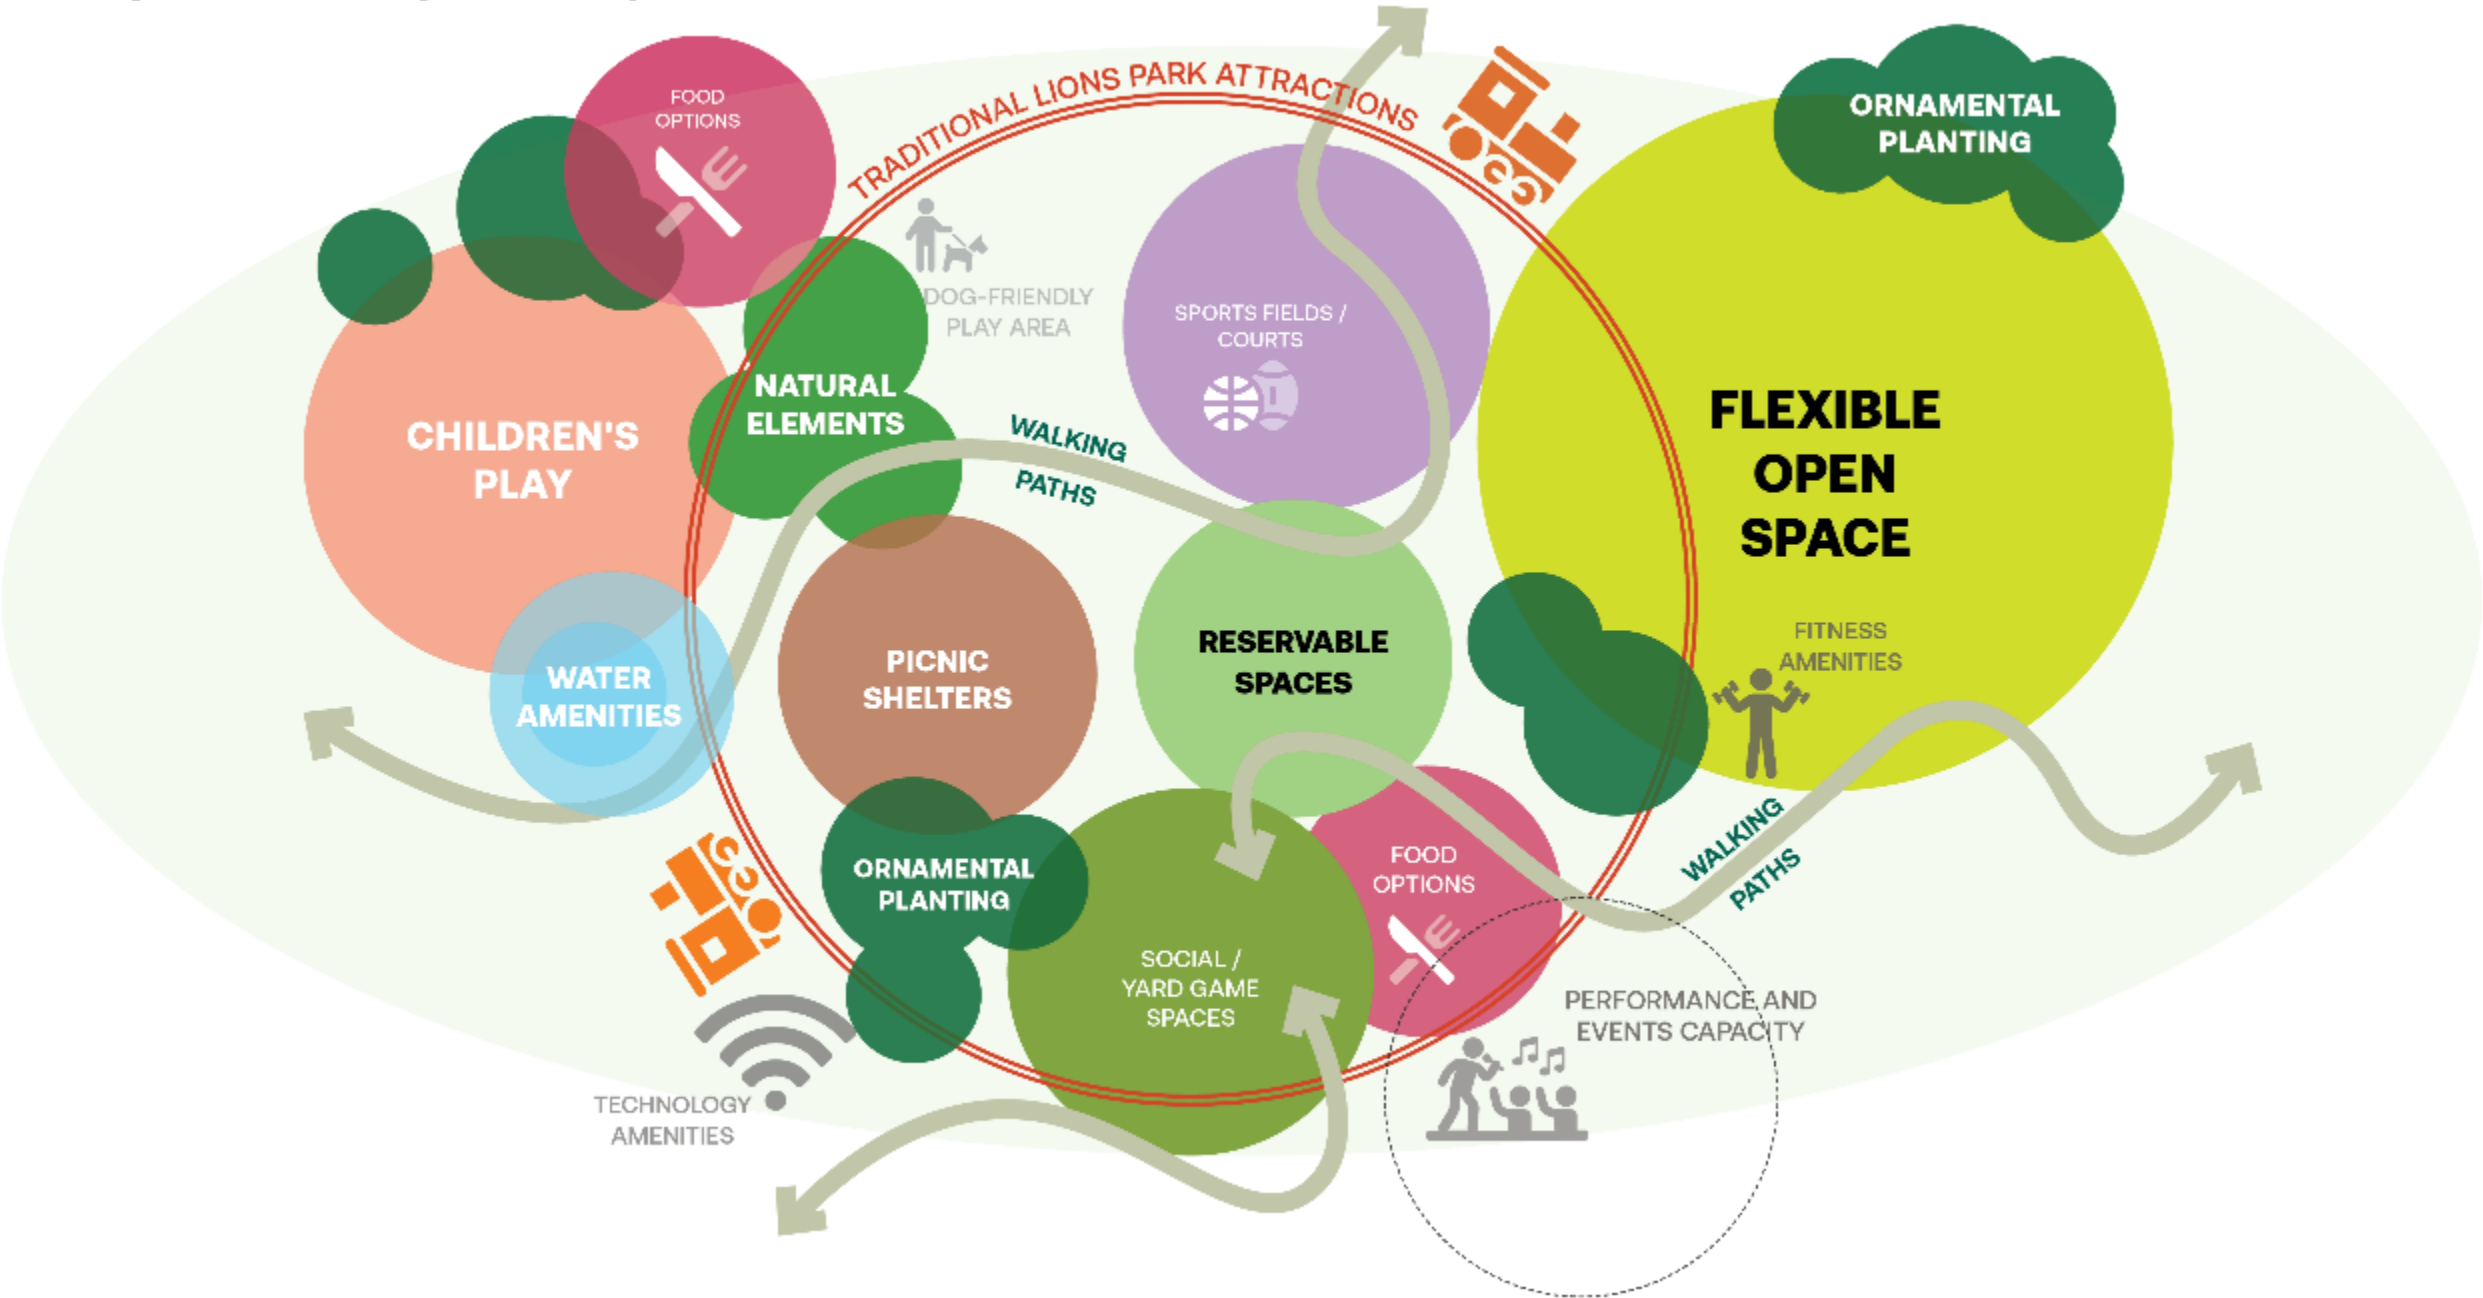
TRADITIONAL LIONS PARK ATTRACTIONS

FOOD OPTIONS

ORNAMENTAL PLANTING

DOG-FRIENDLY PLAY AREA

SPORTS FIELDS / COURTS

CHILDREN'S PLAY

NATURAL ELEMENTS

WALKING PATHS

FLEXIBLE OPEN SPACE

FITNESS AMENITIES

WATER AMENITIES

PICNIC SHELTERS

RESERVABLE SPACES

ORNAMENTAL PLANTING

SOCIAL / YARD GAME SPACES

FOOD OPTIONS

WALKING PATHS

PERFORMANCE AND EVENTS CAPACITY

TECHNOLOGY AMENITIES